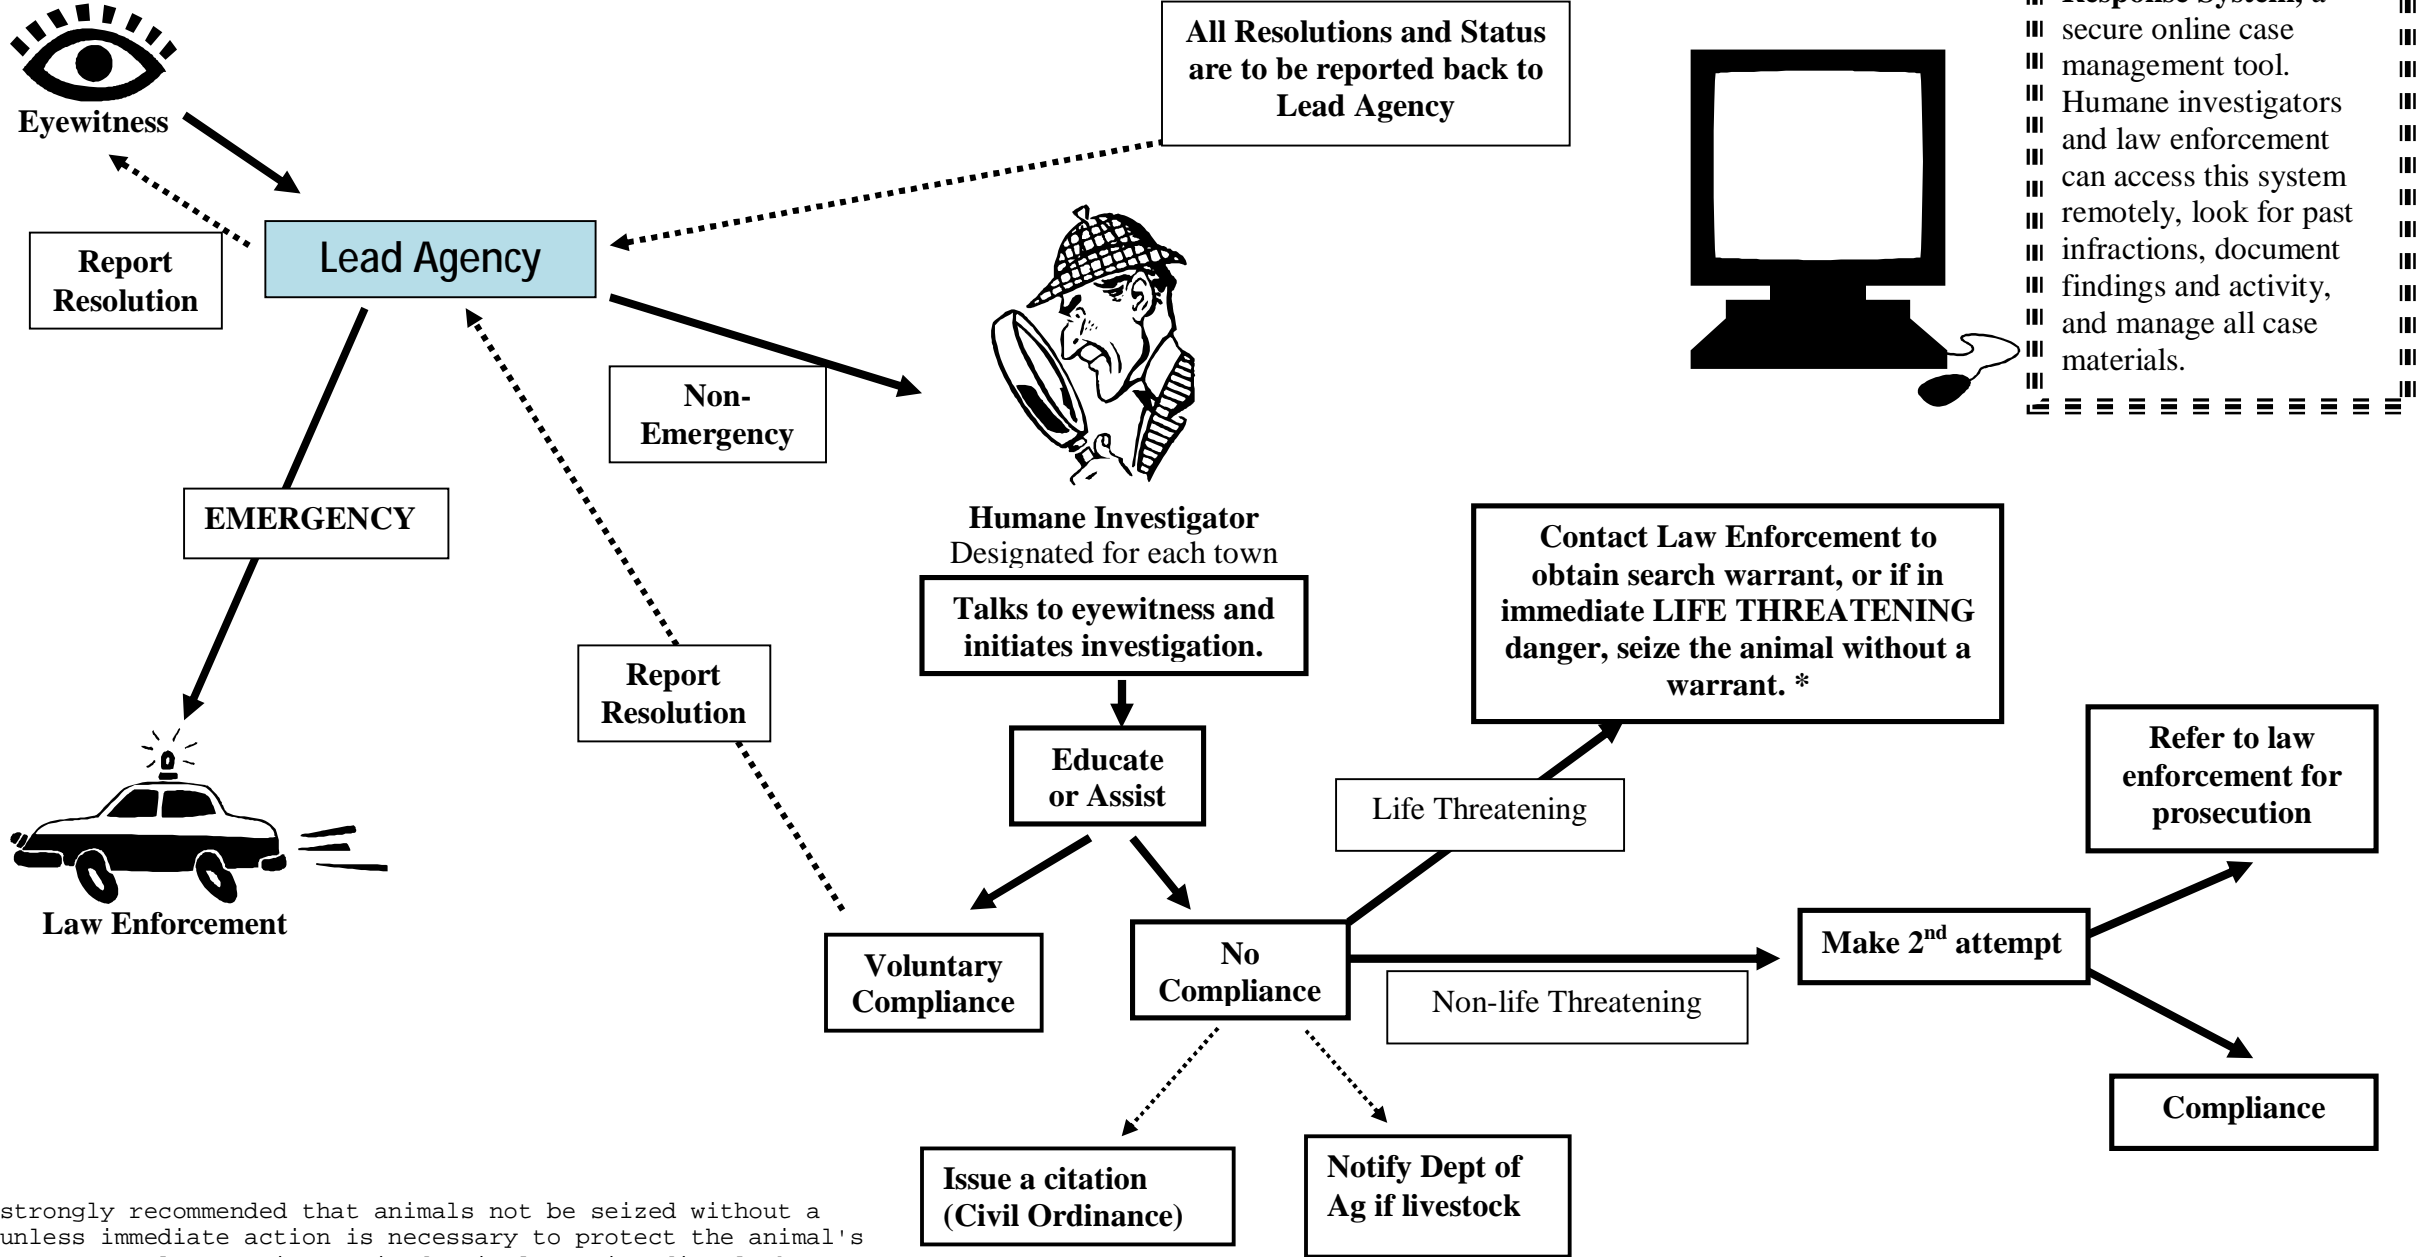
Eyewitness

Report Resolution

Lead Agency

All Resolutions and Status are to be reported back to Lead Agency

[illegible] Response System, a secure online case management tool. Humane investigators and law enforcement can access this system remotely, look for past infractions, document findings and activity, and manage all case materials.

Non-Emergency

EMERGENCY

Humane Investigator
Designated for each town

Talks to eyewitness and initiates investigation.

Contact Law Enforcement to obtain search warrant, or if in immediate LIFE THREATENING danger, seize the animal without a warrant. *

Report Resolution

Educate or Assist

Life Threatening

Refer to law enforcement for prosecution

Law Enforcement

Voluntary Compliance

No Compliance

Make 2$^{nd}$ attempt

Non-life Threatening

Compliance

Issue a citation (Civil Ordinance)

Notify Dept of Ag if livestock

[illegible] strongly recommended that animals not be seized without a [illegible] unless immediate action is necessary to protect the animal's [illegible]